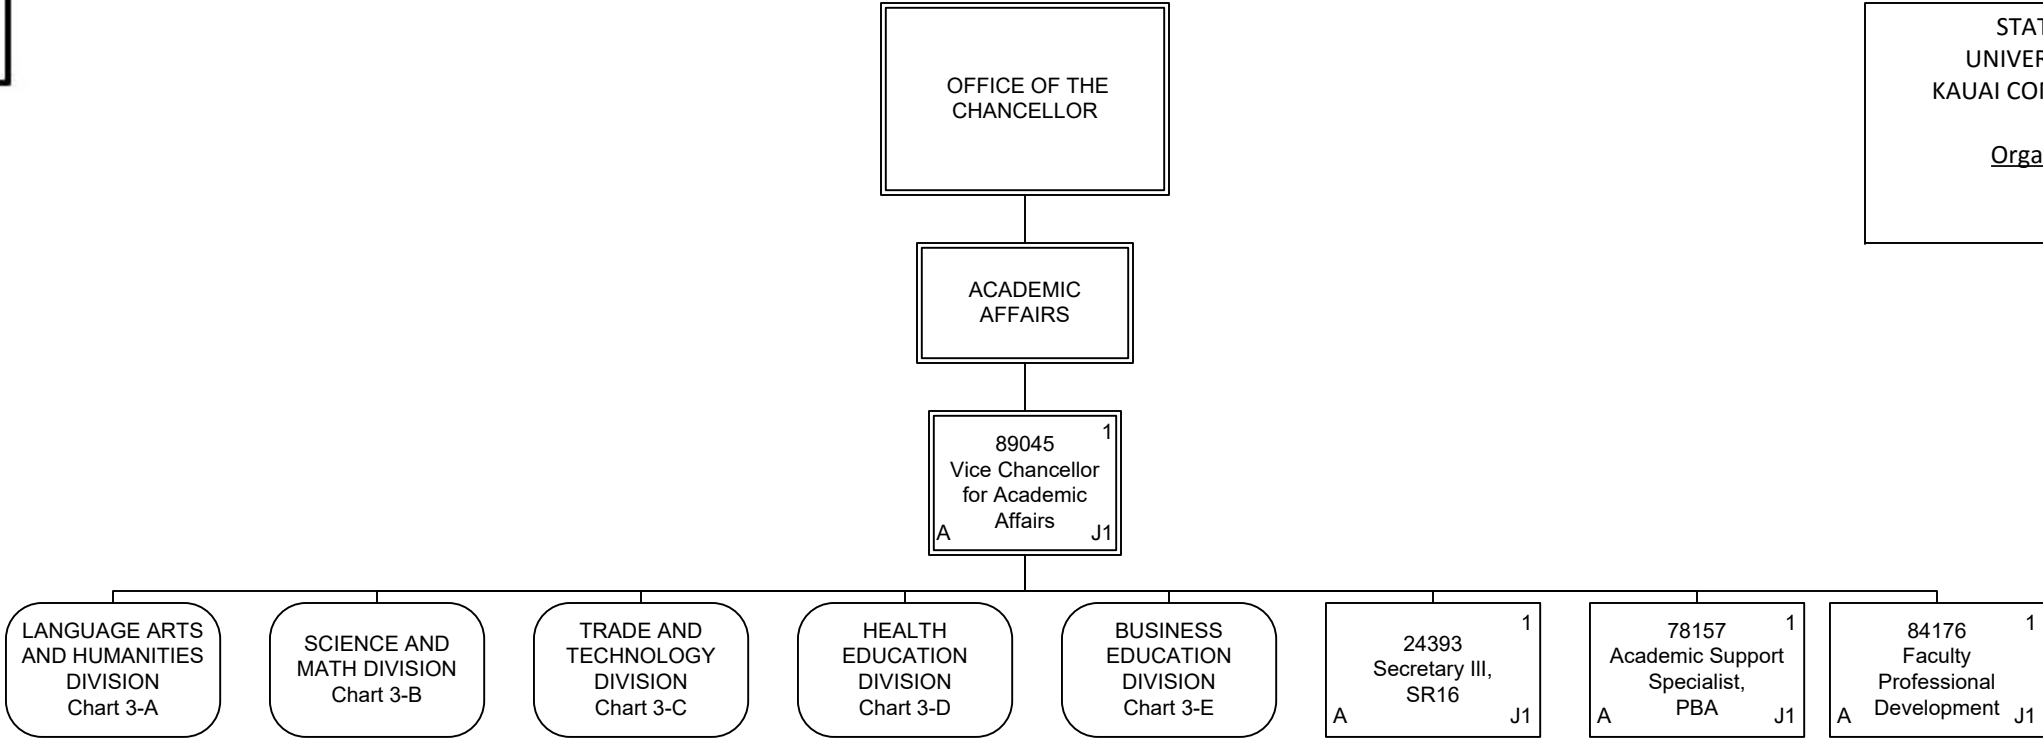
OFFICE OF THE CHANCELLOR

STAT
UNIVER
KAUAI CO

Orga

ACADEMIC AFFAIRS

89045
1
Vice Chancellor for Academic Affairs
A J1

LANGUAGE ARTS AND HUMANITIES DIVISION
Chart 3-A

SCIENCE AND MATH DIVISION
Chart 3-B

TRADE AND TECHNOLOGY DIVISION
Chart 3-C

HEALTH EDUCATION DIVISION
Chart 3-D

BUSINESS EDUCATION DIVISION
Chart 3-E

24393
1
Secretary III, SR16
A J1

78157
1
Academic Support Specialist, PBA
A J1

84176
1
Faculty Professional Development
A J1